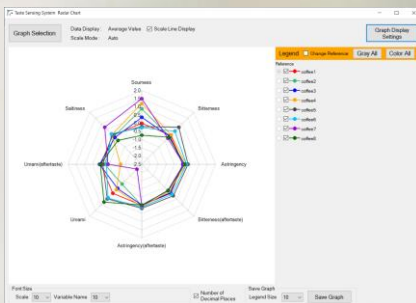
Taste Sensing System : Radar Chart

Graph Selection

Data Display : Average Value
Scale Mode : Auto

Scale Line Display

Graph Display Settings

Legend
Change Reference
Gray All
Color All

Reference
coffee1
coffee2
coffee3
coffee4
coffee5
coffee6
coffee7
coffee8

Sourness
2.0
1.5
1.0
0.5
0.0
-0.5
-1.0
-1.5
-2.0
-2.5
Saltiness
Bitterness
Umami(aftertaste)
Astringency
Umami
Bitterness(aftertaste)
Astringency(aftertaste)

Font Size
Scale 10
Variable Name 10
Number of Decimal Places
Save Graph
Legend Size 10
Save Graph